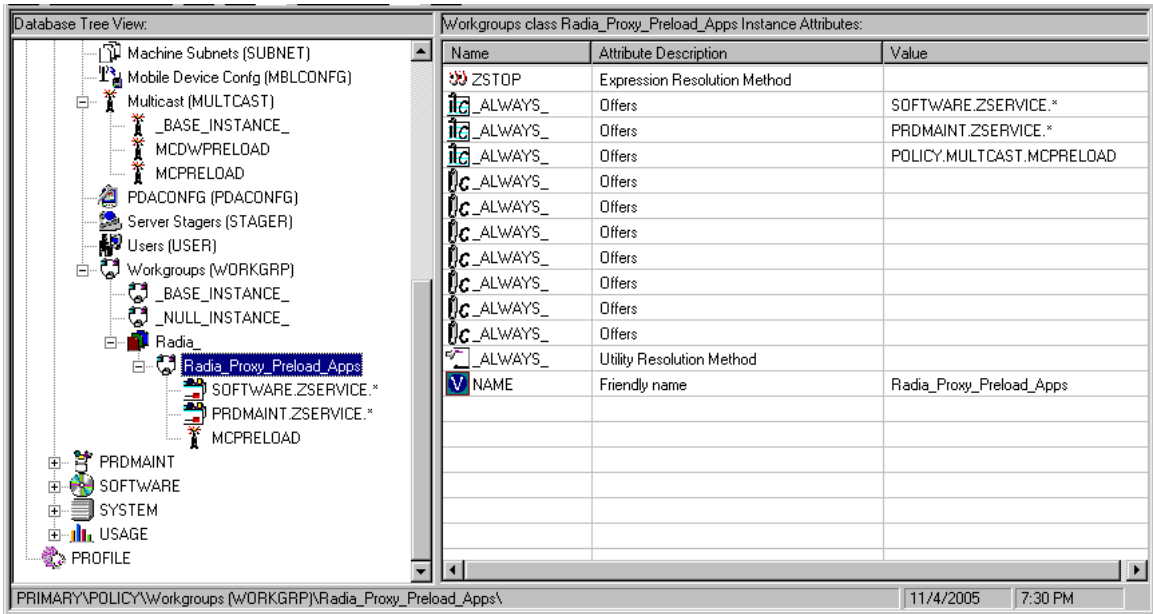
Database Tree View:

Machine Subnets (SUBNET)
Mobile Device Confg (MBLCONFG)
Multicast (MULTCAST)
_BASE_INSTANCE_
MCDWPRELOAD
MCPRELOAD
PDACONFG (PDACONFG)
Server Stagers (STAGER)
Users (USER)
Workgroups (WORKGRP)
_BASE_INSTANCE_
_NULL_INSTANCE_
Radia_
Radia_Proxy_Preload_Apps
SOFTWARE.ZSERVICE.*
PRDMAINT.ZSERVICE.*
MCPRELOAD
PRDMAINT
SOFTWARE
SYSTEM
USAGE
PROFILE

Workgroups class Radia_Proxy_Preload_Apps Instance Attributes:

| Name | Attribute Description | Value |
|---|---|---|
| ZSTOP | Expression Resolution Method | |
| _ALWAYS_ | Offers | SOFTWARE.ZSERVICE.* |
| _ALWAYS_ | Offers | PRDMAINT.ZSERVICE.* |
| _ALWAYS_ | Offers | POLICY.MULTCAST.MCPRELOAD |
| _ALWAYS_ | Offers | |
| _ALWAYS_ | Offers | |
| _ALWAYS_ | Offers | |
| _ALWAYS_ | Offers | |
| _ALWAYS_ | Offers | |
| _ALWAYS_ | Offers | |
| _ALWAYS_ | Offers | |
| _ALWAYS_ | Utility Resolution Method | |
| NAME | Friendly name | Radia_Proxy_Preload_Apps |

PRIMARY\POLICY\Workgroups (WORKGRP)\Radia_Proxy_Preload_Apps\ 11/4/2005 7:30 PM